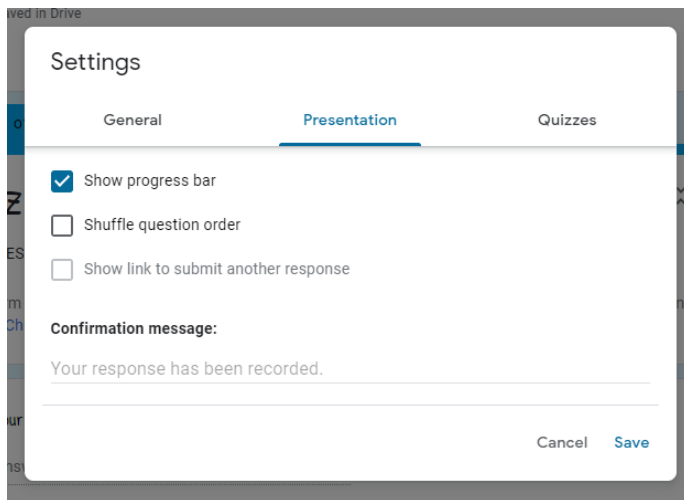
ved in Drive

Settings

General

Presentation

Quizzes

Show progress bar

Shuffle question order

Show link to submit another response

Confirmation message:

Your response has been recorded.

Cancel

Save